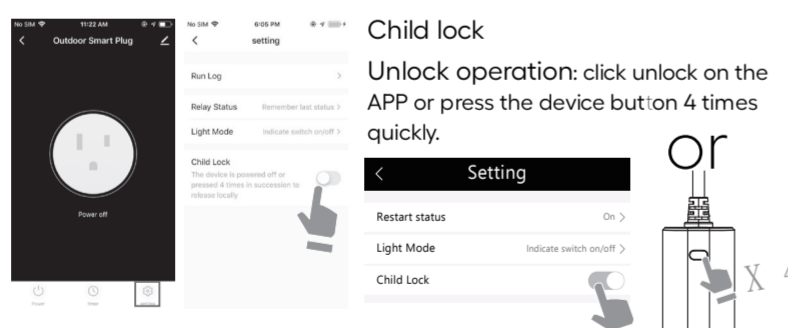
No SIM 11:22 AM
<
Outdoor Smart Plug
Power off
Power
timer

No SIM 6:05 PM
<
setting
Run Log
>
Relay Status
Remember last status >
Light Mode
Indicate switch on/off >
Child Lock
The device is powered off or pressed 4 times in succession to release locally

Child lock

Unlock operation: click unlock on the APP or press the device button 4 times quickly.

<
Setting
Restart status
On >
Light Mode
Indicate switch on/off >
Child Lock

or

X 4